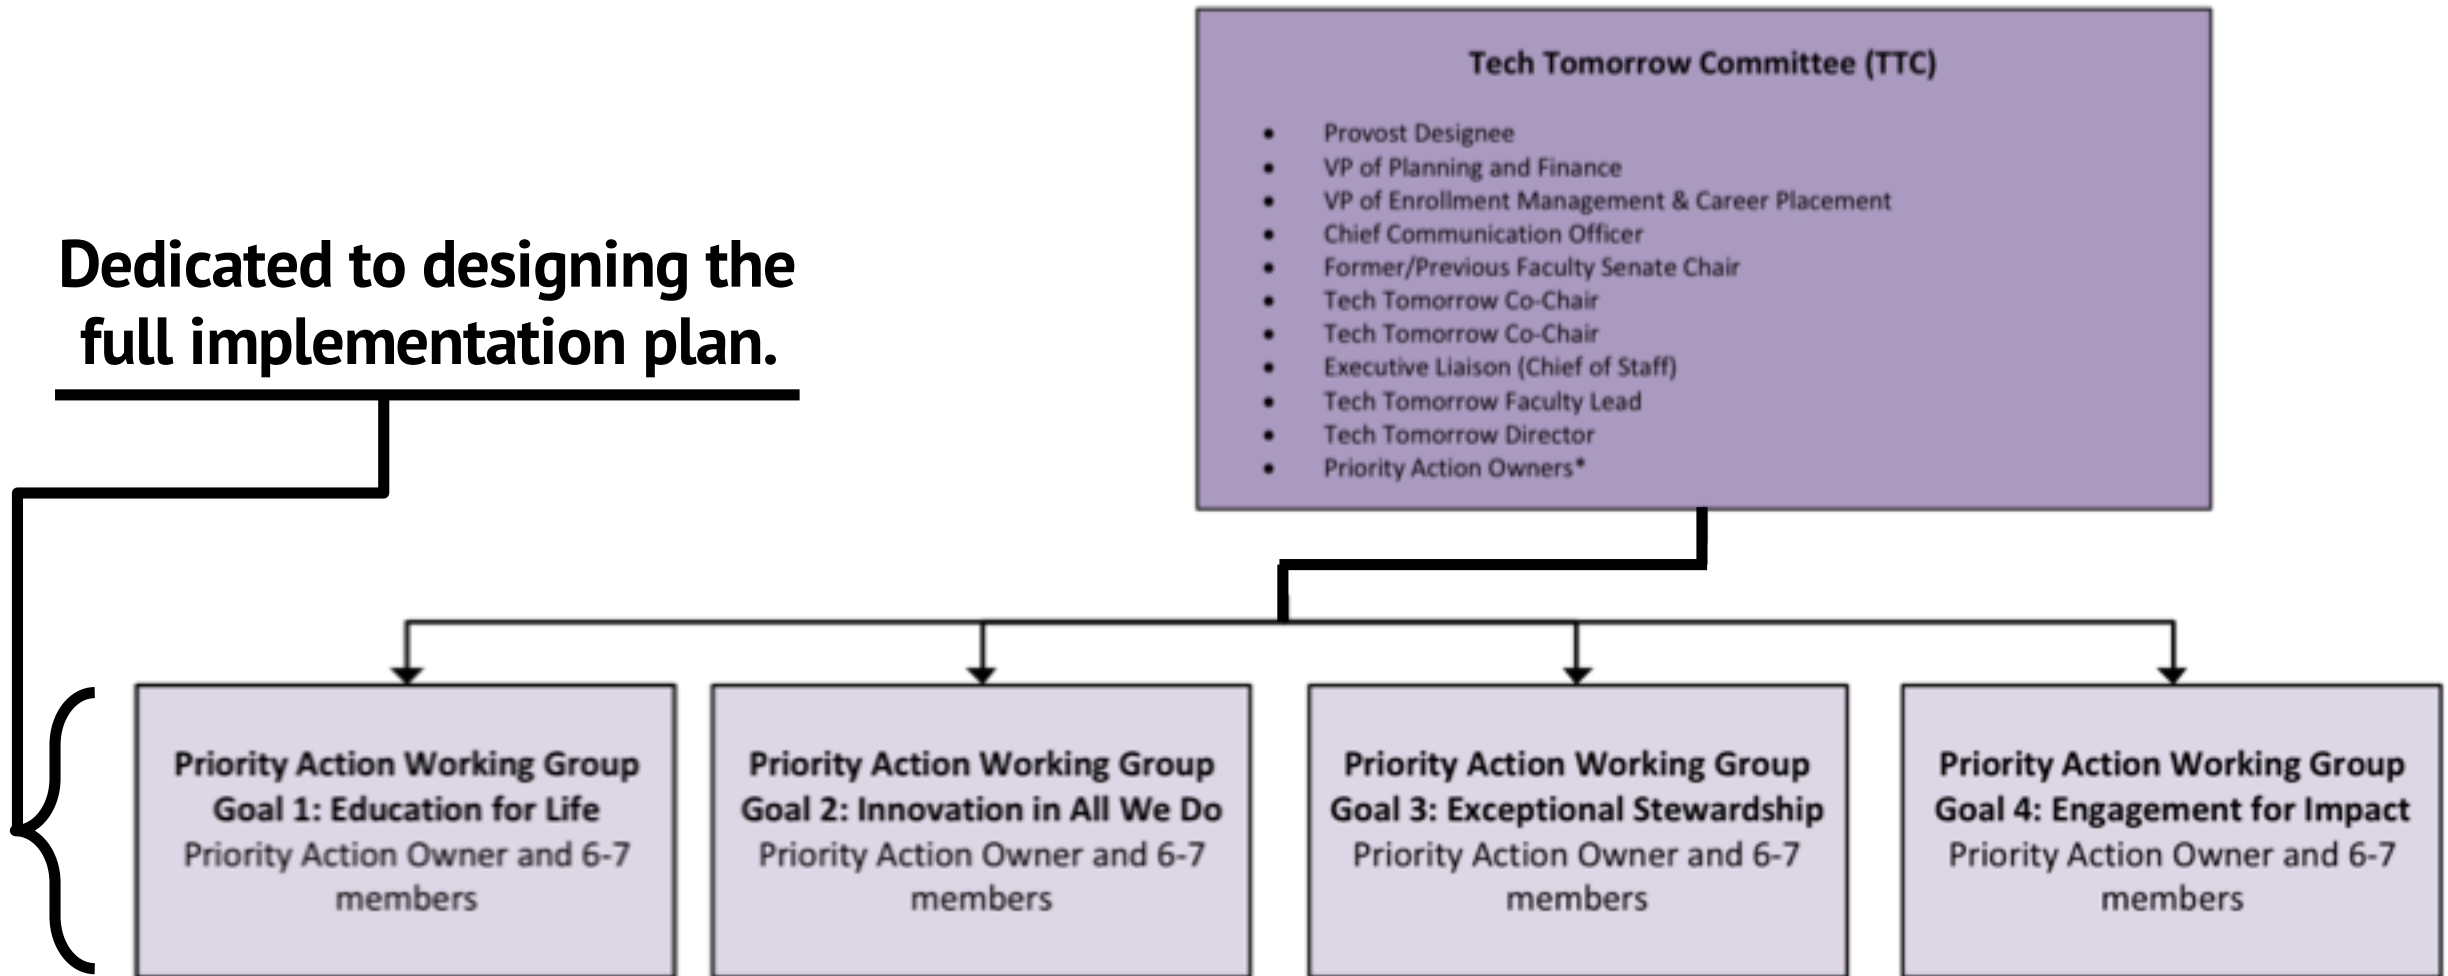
Tech Tomorrow Committee (TTC)

- Provost Designee
- VP of Planning and Finance
- VP of Enrollment Management & Career Placement
- Chief Communication Officer
- Former/Previous Faculty Senate Chair
- Tech Tomorrow Co-Chair
- Tech Tomorrow Co-Chair
- Executive Liaison (Chief of Staff)
- Tech Tomorrow Faculty Lead
- Tech Tomorrow Director
- Priority Action Owners*

Dedicated to designing the full implementation plan.

Priority Action Working Group
Goal 1: Education for Life
Priority Action Owner and 6-7 members

Priority Action Working Group
Goal 2: Innovation in All We Do
Priority Action Owner and 6-7 members

Priority Action Working Group
Goal 3: Exceptional Stewardship
Priority Action Owner and 6-7 members

Priority Action Working Group
Goal 4: Engagement for Impact
Priority Action Owner and 6-7 members